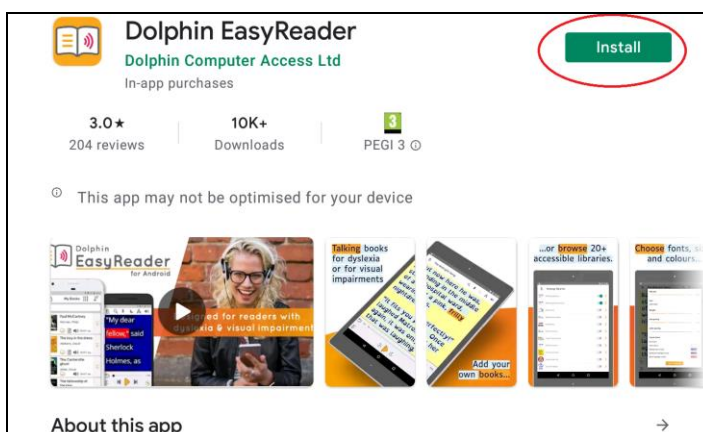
Dolphin EasyReader
Dolphin Computer Access Ltd
In-app purchases

Install

3.0★
204 reviews

10K+
Downloads

3
PEGI 3 ⓘ

ⓘ This app may not be optimised for your device

Dolphin
EasyReader
for Android

"My dear fellow," said Sherlock Holmes, as

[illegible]gned for readers with dyslexia & visual impairment

Talking books for dyslexia or for visual impairments

Add your own books...

...or browse 20+ accessible libraries.

Choose fonts, s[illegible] and colours...

About this app

→